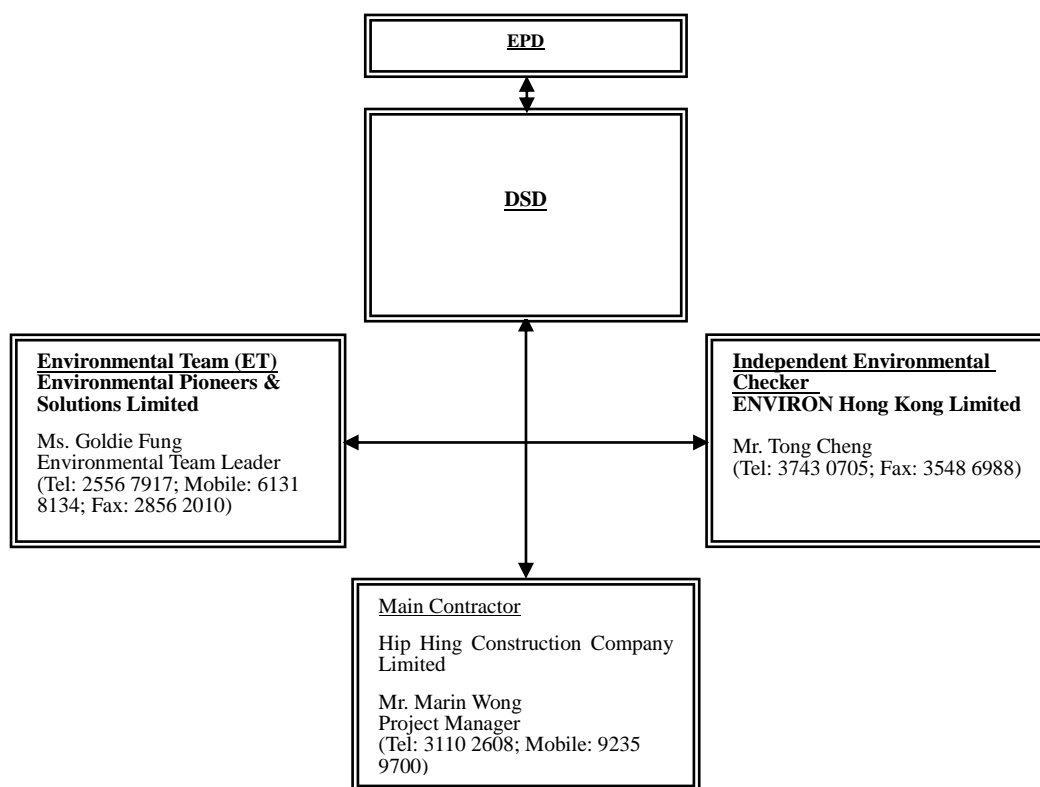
EPD

DSD

Environmental Team (ET)
Environmental Pioneers & Solutions Limited

Ms. Goldie Fung
Environmental Team Leader
(Tel: 2556 7917; Mobile: 6131 8134; Fax: 2856 2010)

Independent Environmental Checker
ENVIRON Hong Kong Limited

Mr. Tong Cheng
(Tel: 3743 0705; Fax: 3548 6988)

Main Contractor

Hip Hing Construction Company Limited

Mr. Marin Wong
Project Manager
(Tel: 3110 2608; Mobile: 9235 9700)